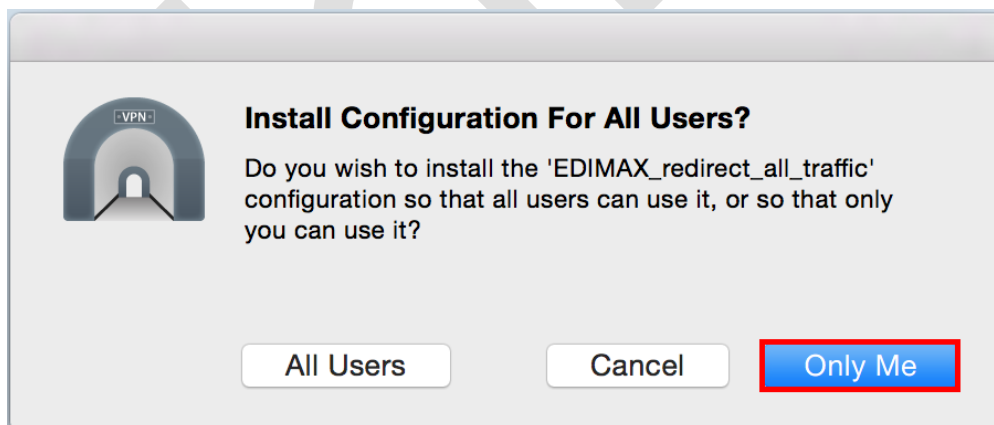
VPN

Install Configuration For All Users?

Do you wish to install the 'EDIMAX_redirect_all_traffic' configuration so that all users can use it, or so that only you can use it?

All Users

Cancel

Only Me